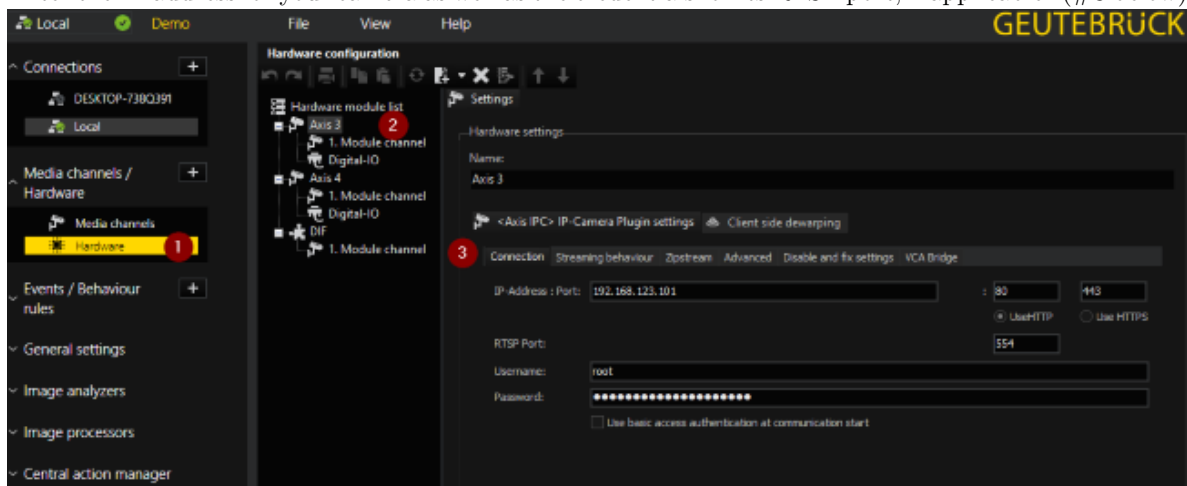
Local Demo File View Help GEUTEBRÜCK

Connections +
DESKTOP-738Q391
Local

Media channels / Hardware +
Media channels
Hardware 1

Events / Behaviour rules +

General settings

Image analyzers

Image processors

Central action manager

Hardware configuration

Hardware module list
Axis 3 2
1. Module channel
Digital-IO
Axis 4
1. Module channel
Digital-IO
DIF
1. Module channel

Settings

Hardware settings
Name:
Axis 3

<Axis IPC> IP-Camera Plugin settings Client side dewarping

3 Connection Streaming behaviour Zipstream Advanced Disable and fix settings VCA Bridge

IP-Address : Port: 192.168.123.101 : 80 443
UseHTTP Use HTTPS

RTSP Port: 554

Username: root

Password: ●●●●●●●●●●●●●●●●●●●●

Use basic access authentication at communication start